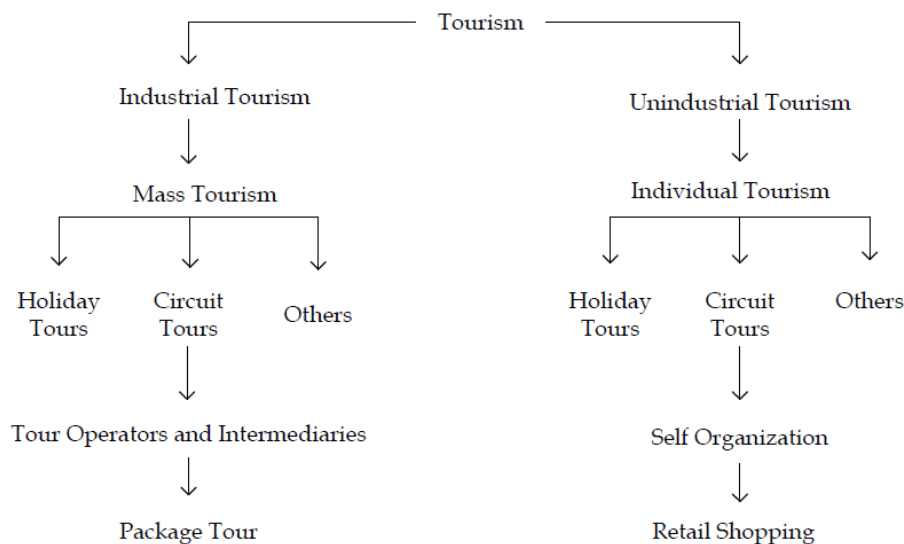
Tourism

Industrial Tourism

Mass Tourism

Holiday Tours

Circuit Tours

Others

Tour Operators and Intermediaries

Package Tour

Unindustrial Tourism

Individual Tourism

Holiday Tours

Circuit Tours

Others

Self Organization

Retail Shopping